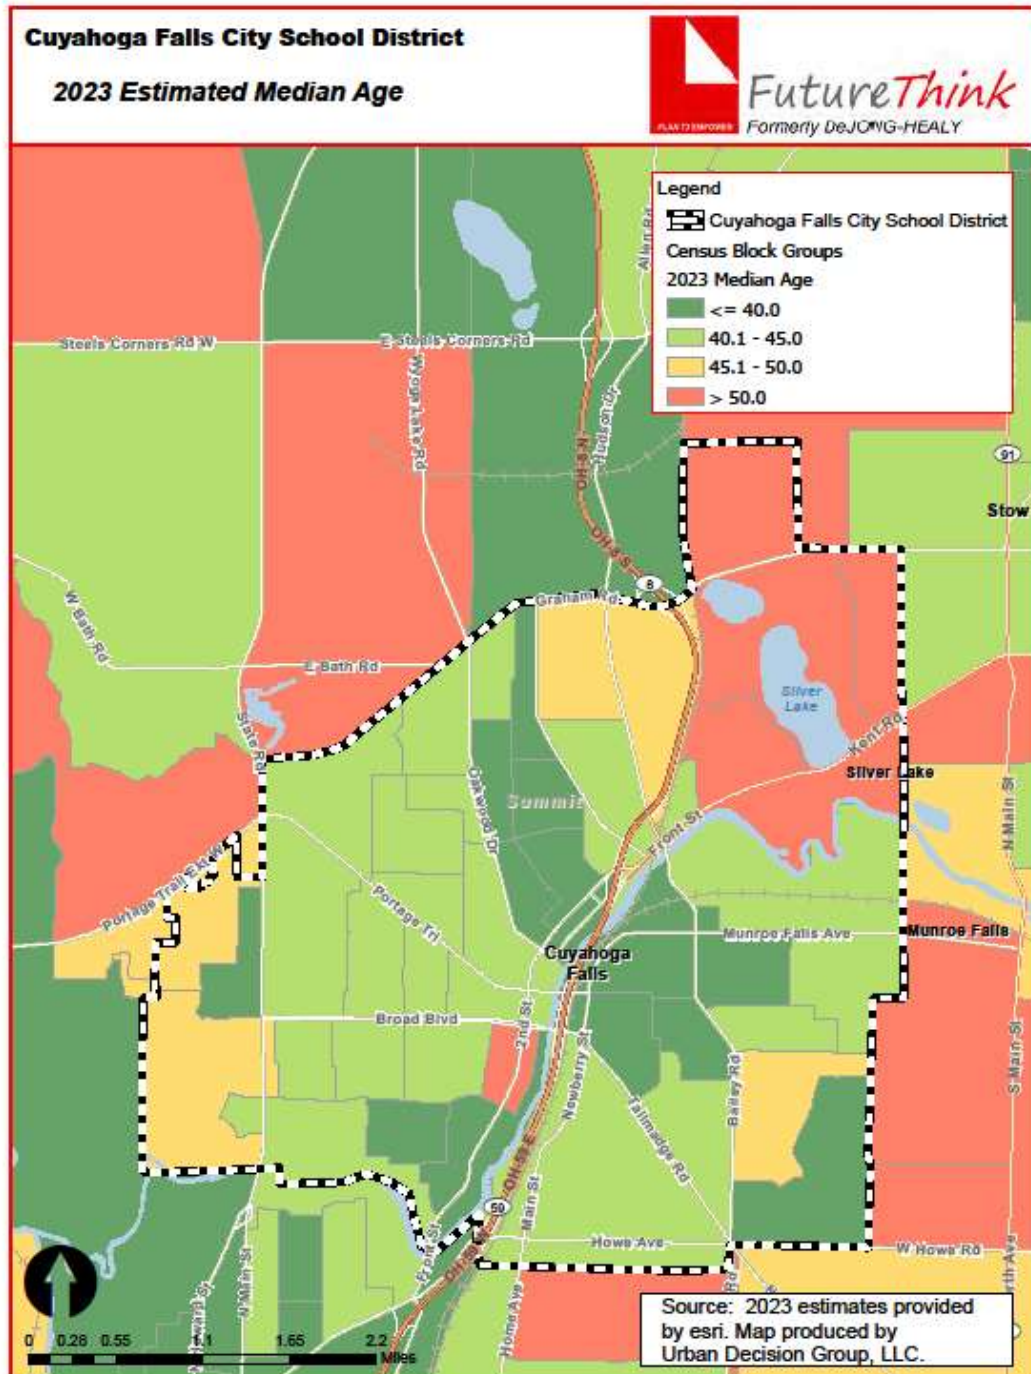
Cuyahoga Falls City School District

2023 Estimated Median Age

PLAN TO EMPOWER

FutureThink
Formerly DeJONG-HEALY

Legend
Cuyahoga Falls City School District
Census Block Groups
2023 Median Age
<= 40.0
40.1 - 45.0
45.1 - 50.0
> 50.0

Steels Corners Rd W
E Steels Corners Rd
Wyoga Lake Rd
Akron Rd
Hudson Dr
OH-8 N
OH-8 S
91
Stow
8
W Bath Rd
Graham Rd
E Bath Rd
State Rd
Silver Lake
Kent Rd
Silver Lake
Oakwood Dr
Summit
Front St
N Main St
Portage Trail Ext W
Portage Trl
Cuyahoga Falls
Munroe Falls Ave
Munroe Falls
Broad Blvd
2nd St
Newberry St
Tallmadge Rd
Bailey Rd
S Main St
OH-8 E
59
Front St
Main St
Howe Ave
W Howe Rd
W Main St
Home Ave
Rd
rth Ave

0 0.28 0.55 1.1 1.65 2.2 Miles

Source: 2023 estimates provided by esri. Map produced by Urban Decision Group, LLC.